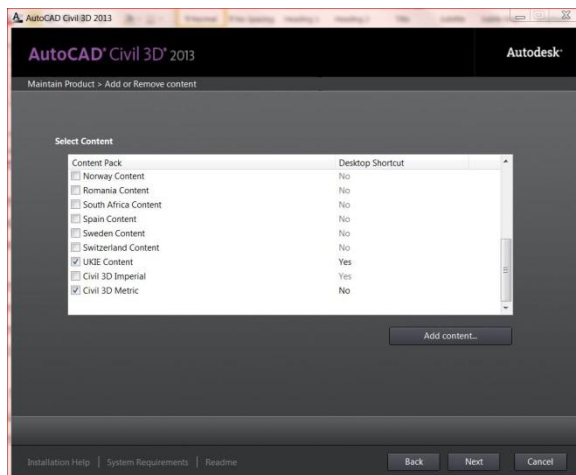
AutoCAD Civil 3D 2013

AutoCAD® Civil 3D® 2013

Autodesk®

Maintain Product > Add or Remove content

Select Content

| Content Pack | Desktop Shortcut |
|---|---|
| Norway Content | No |
| Romania Content | No |
| South Africa Content | No |
| Spain Content | No |
| Sweden Content | No |
| Switzerland Content | No |
| UKIE Content | Yes |
| Civil 3D Imperial | Yes |
| Civil 3D Metric | No |

Add content...

Installation Help | System Requirements | Readme

Back

Next

Cancel